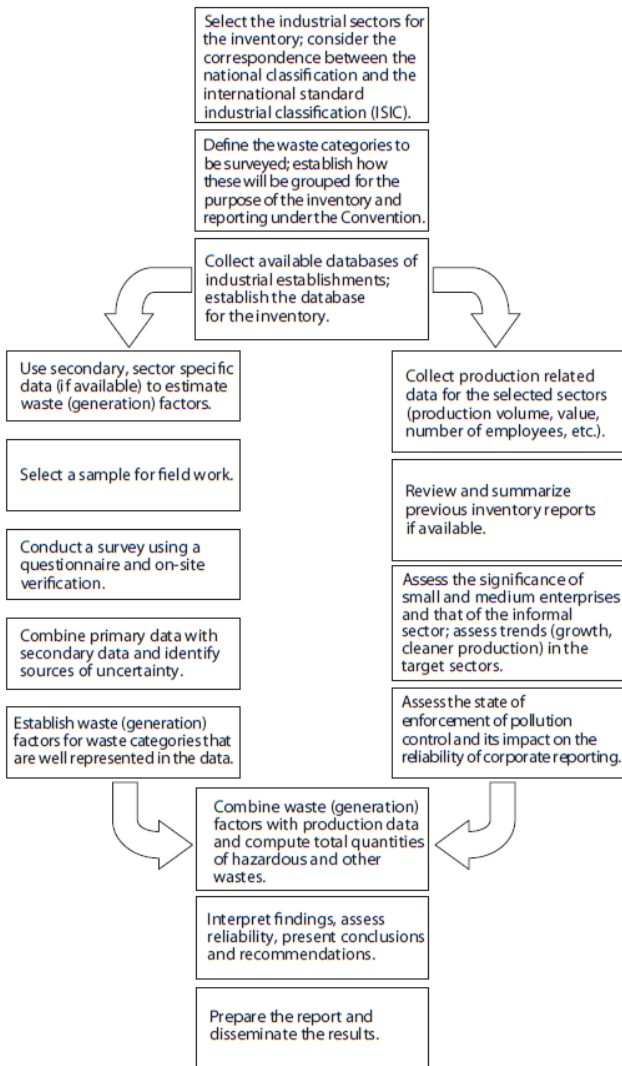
Select the industrial sectors for the inventory; consider the correspondence between the national classification and the international standard industrial classification (ISIC).

Define the waste categories to be surveyed; establish how these will be grouped for the purpose of the inventory and reporting under the Convention.

Collect available databases of industrial establishments; establish the database for the inventory.

Use secondary, sector specific data (if available) to estimate waste (generation) factors.

Select a sample for field work.

Conduct a survey using a questionnaire and on-site verification.

Combine primary data with secondary data and identify sources of uncertainty.

Establish waste (generation) factors for waste categories that are well represented in the data.

Collect production related data for the selected sectors (production volume, value, number of employees, etc.).

Review and summarize previous inventory reports if available.

Assess the significance of small and medium enterprises and that of the informal sector; assess trends (growth, cleaner production) in the target sectors.

Assess the state of enforcement of pollution control and its impact on the reliability of corporate reporting.

Combine waste (generation) factors with production data and compute total quantities of hazardous and other wastes.

Interpret findings, assess reliability, present conclusions and recommendations.

Prepare the report and disseminate the results.